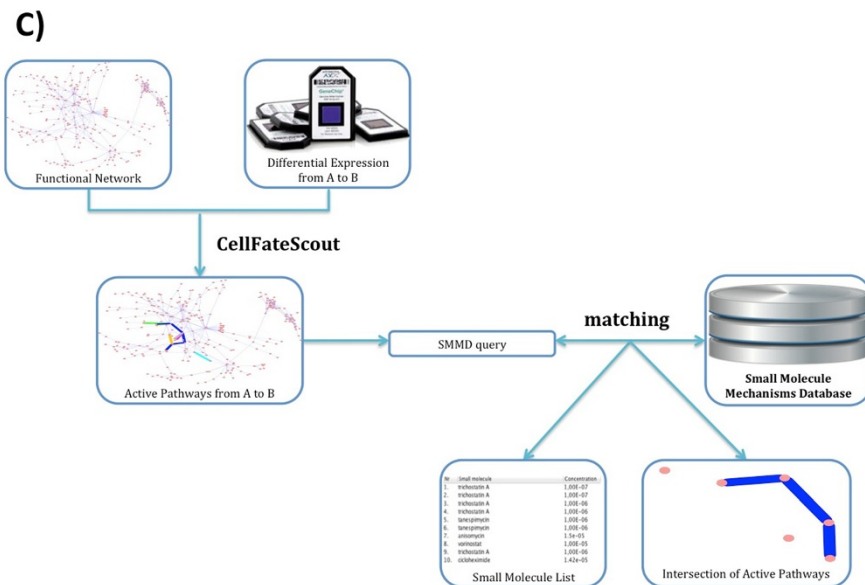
C)

Functional Network

GeneChip

Differential Expression from A to B

CellFateScout

Active Pathways from A to B

SMMD query

matching

Small Molecule Mechanisms Database

| Nr. | Small molecule | Concentration |
|---|---|---|
| 1. | trichostatin A | 1.00E-07 |
| 2. | trichostatin A | 1.00E-07 |
| 3. | trichostatin A | 1.00E-06 |
| 4. | trichostatin A | 1.00E-06 |
| 5. | tanespimycin | 1.00E-06 |
| 6. | tanespimycin | 1.00E-06 |
| 7. | anisomycin | 1.5e-05 |
| 8. | vorinostat | 1.00E-05 |
| 9. | trichostatin A | 1.00E-06 |
| 10. | cicloheximide | 1.42e-05 |

Small Molecule List

Intersection of Active Pathways